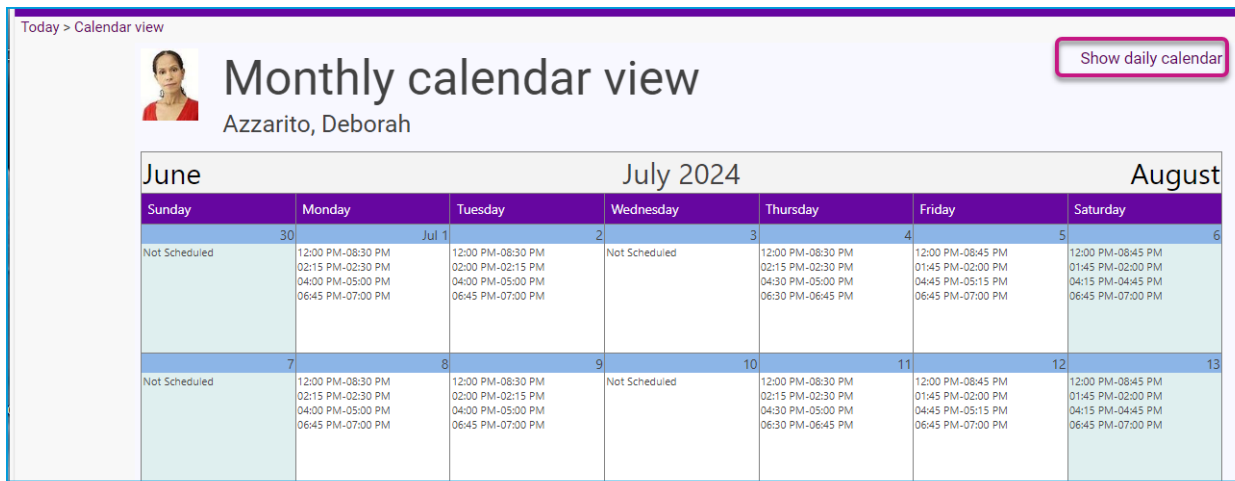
Today > Calendar view

Show daily calendar

Monthly calendar view

Azzarito, Deborah

June | July 2024 | August

| Sunday | Monday | Tuesday | Wednesday | Thursday | Friday | Saturday |
|---|---|---|---|---|---|---|
| 30 | Jul 1 | 2 | 3 | 4 | 5 | 6 |
| Not Scheduled | 12:00 PM-08:30 PM 02:15 PM-02:30 PM 04:00 PM-05:00 PM 06:45 PM-07:00 PM | 12:00 PM-08:30 PM 02:00 PM-02:15 PM 04:00 PM-05:00 PM 06:45 PM-07:00 PM | Not Scheduled | 12:00 PM-08:30 PM 02:15 PM-02:30 PM 04:30 PM-05:00 PM 06:30 PM-06:45 PM | 12:00 PM-08:45 PM 01:45 PM-02:00 PM 04:45 PM-05:15 PM 06:45 PM-07:00 PM | 12:00 PM-08:45 PM 01:45 PM-02:00 PM 04:15 PM-04:45 PM 06:45 PM-07:00 PM |
| 7 | 8 | 9 | 10 | 11 | 12 | 13 |
| Not Scheduled | 12:00 PM-08:30 PM 02:15 PM-02:30 PM 04:00 PM-05:00 PM 06:45 PM-07:00 PM | 12:00 PM-08:30 PM 02:00 PM-02:15 PM 04:00 PM-05:00 PM 06:45 PM-07:00 PM | Not Scheduled | 12:00 PM-08:30 PM 02:15 PM-02:30 PM 04:30 PM-05:00 PM 06:30 PM-06:45 PM | 12:00 PM-08:45 PM 01:45 PM-02:00 PM 04:45 PM-05:15 PM 06:45 PM-07:00 PM | 12:00 PM-08:45 PM 01:45 PM-02:00 PM 04:15 PM-04:45 PM 06:45 PM-07:00 PM |